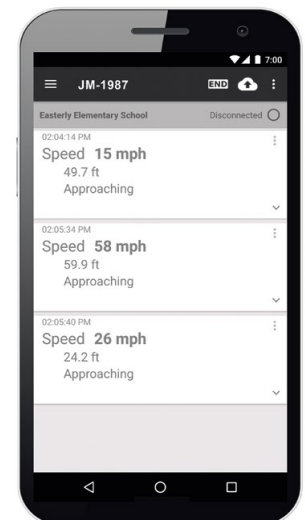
7:00

JM-1987 END

Easterly Elementary School Disconnected

02:04:14 PM
Speed **15 mph**
49.7 ft
Approaching

02:05:34 PM
Speed **58 mph**
59.9 ft
Approaching

02:05:40 PM
Speed **26 mph**
24.2 ft
Approaching